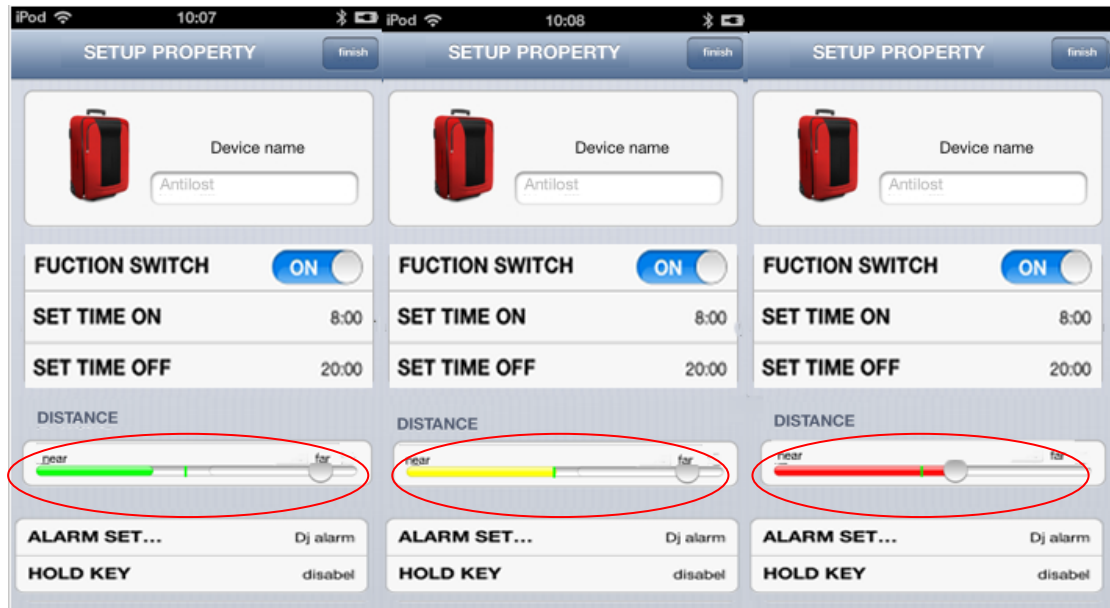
iPod 10:07

SETUP PROPERTY finish

Device name
Antilost

FUCTION SWITCH ON
SET TIME ON 8:00
SET TIME OFF 20:00

DISTANCE
near far

ALARM SET... Dj alarm
HOLD KEY disabel

iPod 10:08

SETUP PROPERTY finish

Device name
Antilost

FUCTION SWITCH ON
SET TIME ON 8:00
SET TIME OFF 20:00

DISTANCE
near far

ALARM SET... Dj alarm
HOLD KEY disabel

SETUP PROPERTY finish

Device name
Antilost

FUCTION SWITCH ON
SET TIME ON 8:00
SET TIME OFF 20:00

DISTANCE
near far

ALARM SET... Dj alarm
HOLD KEY disabel